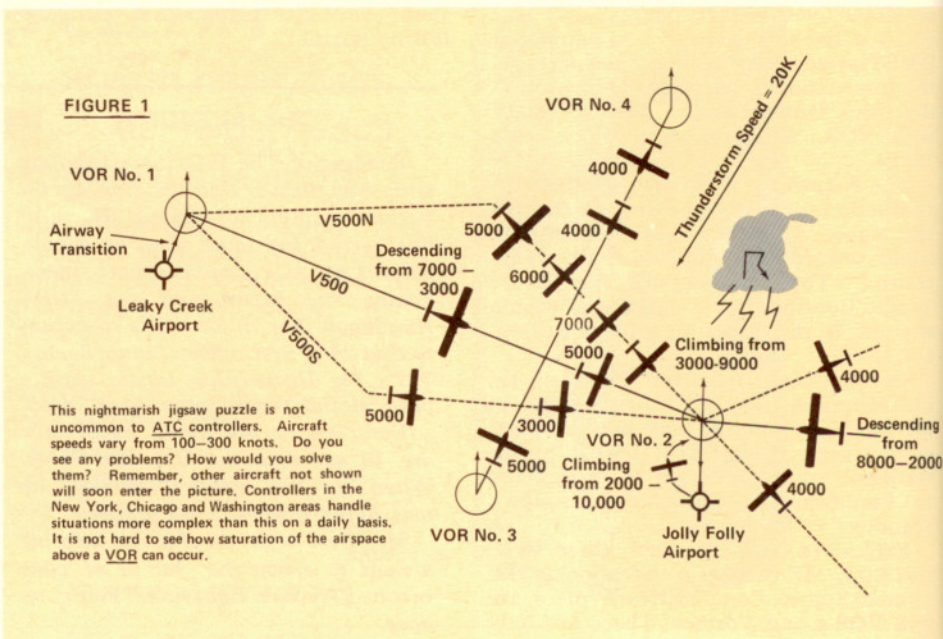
FIGURE 1

VOR No. 4

Thunderstorm Speed = 20K

VOR No. 1

Airway Transition

Leaky Creek Airport

V500N

V500

V500S

Descending from 7000 – 3000

5000

4000

4000

6000

7000

5000

Climbing from 3000-9000

5000

3000

5000

4000

Descending from 8000–2000

VOR No. 2

Climbing from 2000 – 10,000

4000

Jolly Folly Airport

VOR No. 3

5000

This nightmarish jigsaw puzzle is not uncommon to ATC controllers. Aircraft speeds vary from 100–300 knots. Do you see any problems? How would you solve them? Remember, other aircraft not shown will soon enter the picture. Controllers in the New York, Chicago and Washington areas handle situations more complex than this on a daily basis. It is not hard to see how saturation of the airspace above a VOR can occur.